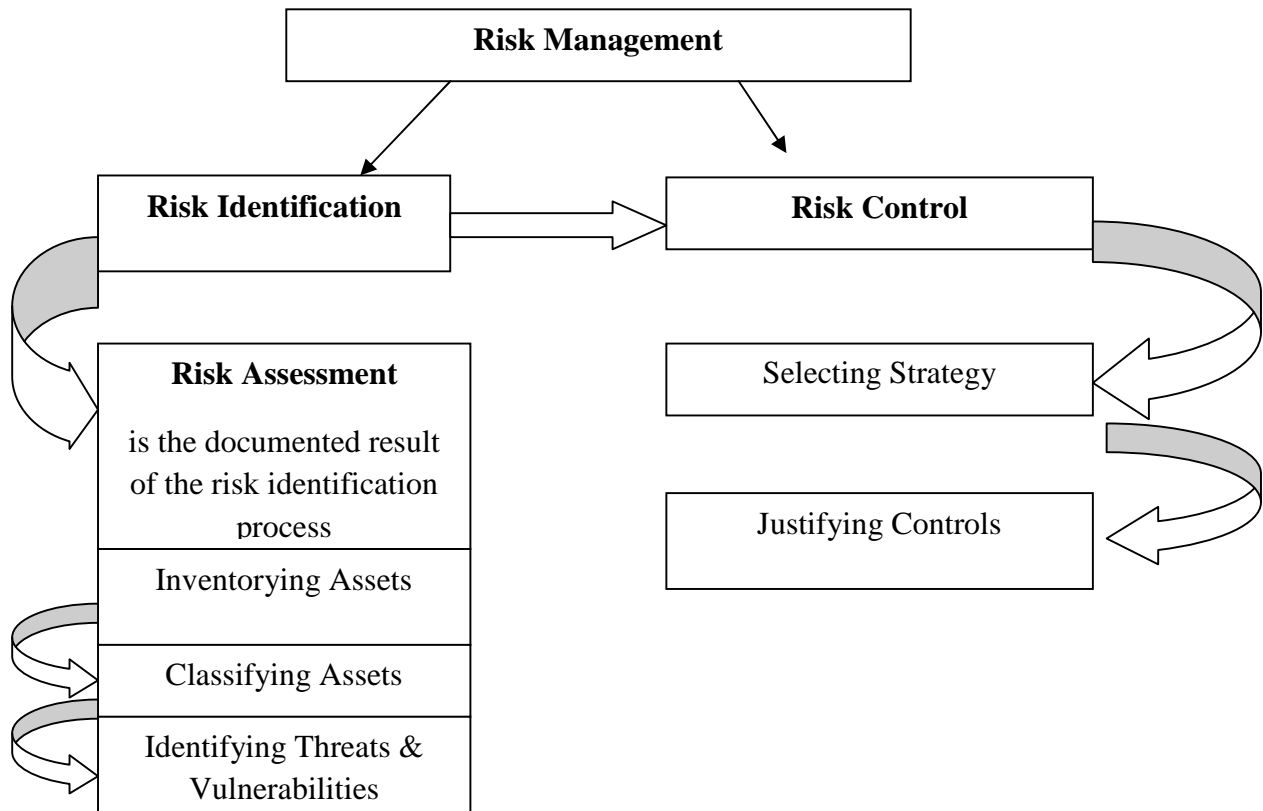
Risk Management

Risk Identification

Risk Control

Risk Assessment

is the documented result of the risk identification process

Inventorying Assets

Classifying Assets

Identifying Threats & Vulnerabilities

Selecting Strategy

Justifying Controls